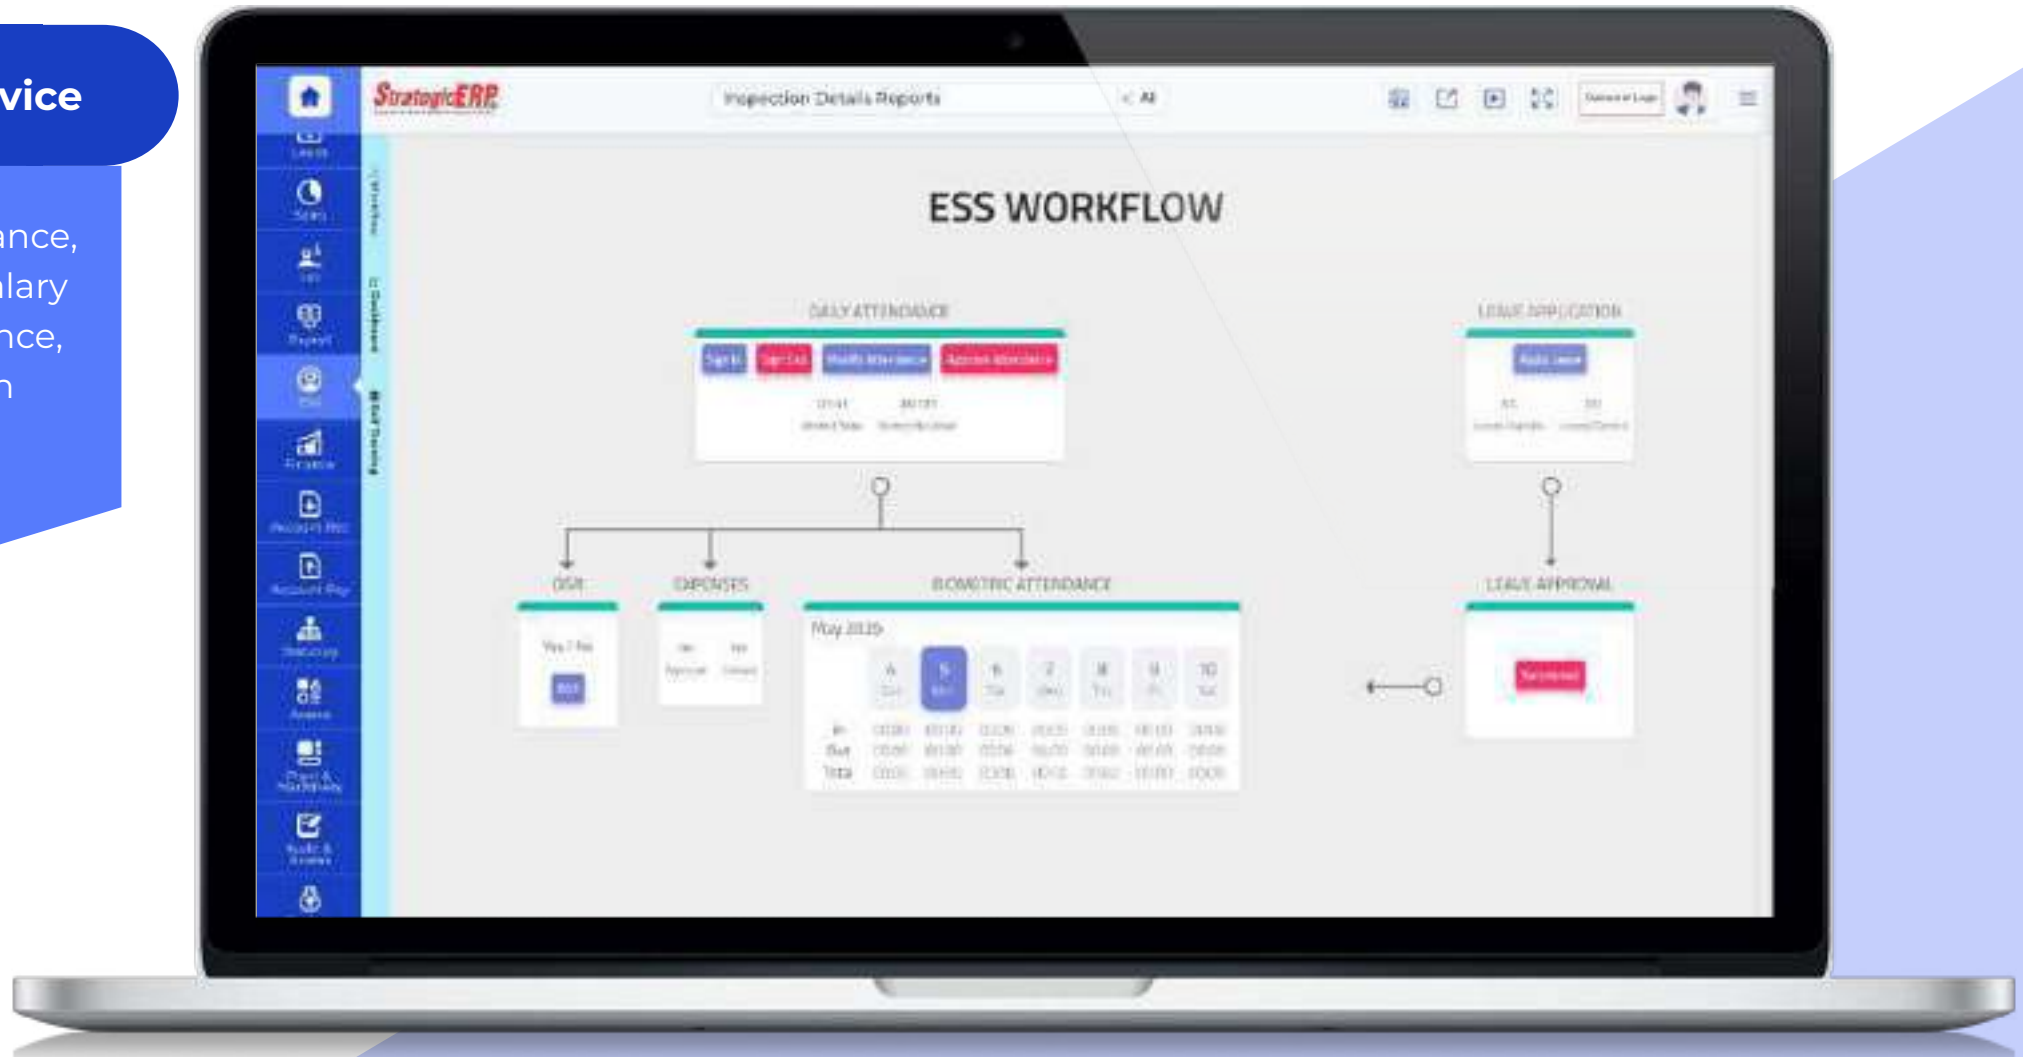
vice

ance,
lary
nce,
n

StrategicERP

Inspection Details Reports

All

ESS WORKFLOW

DAILY ATTENDANCE

Sign In

Sign Out

Modify Attendance

Approve Attendance

LEAVE APPLICATION

Apply Leave

DSR

EXPENSES

BIOMETRIC ATTENDANCE

LEAVE APPROVAL

May 2020

4

5

6

7

8

9

10

In

Out

Total